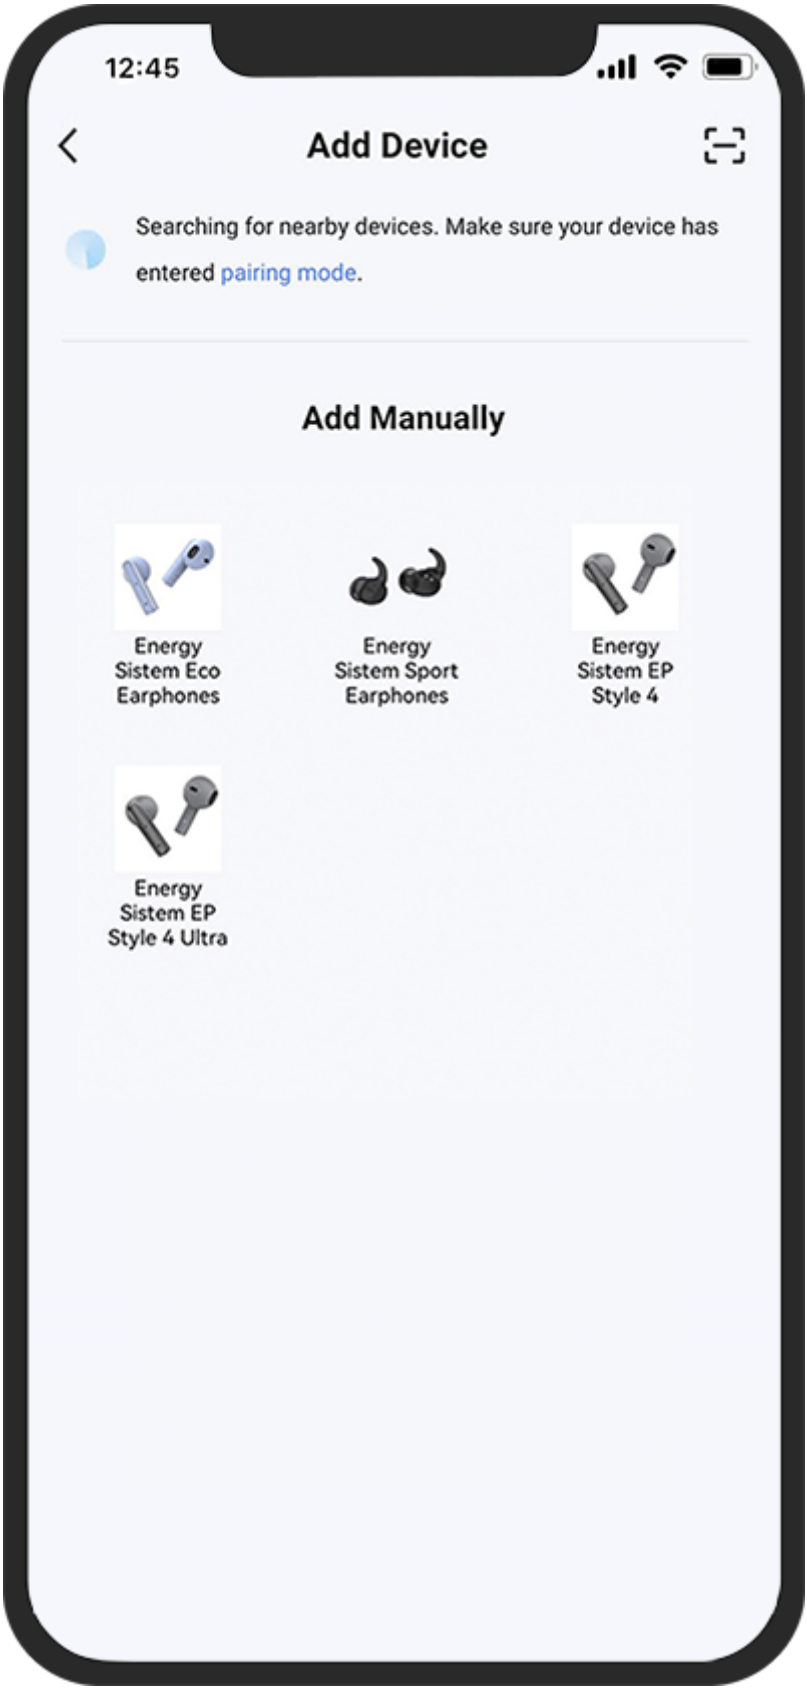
12:45

Add Device

Searching for nearby devices. Make sure your device has entered pairing mode.

Add Manually

Energy Sistem Eco Earphones

Energy Sistem Sport Earphones

Energy Sistem EP Style 4

Energy Sistem EP Style 4 Ultra